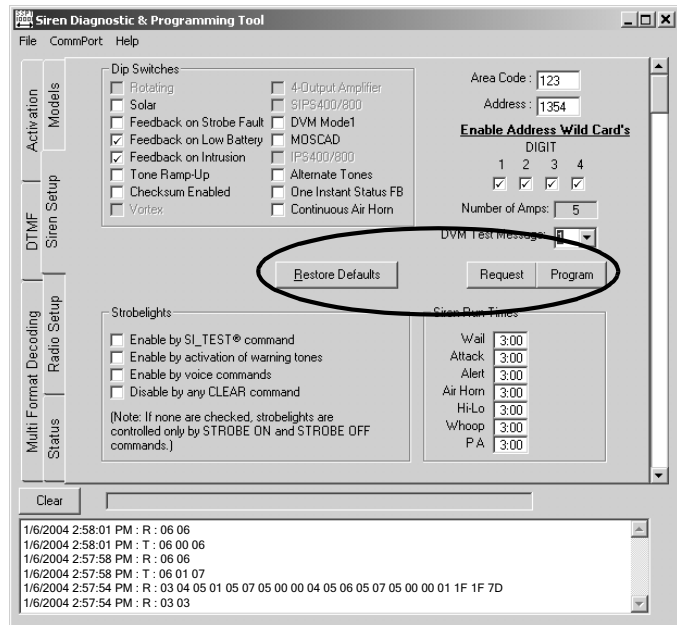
Siren Diagnostic & Programming Tool

File CommPort Help

Activation
Models
DTMF
Siren Setup
Multi Format Decoding
Radio Setup
Status

Dip Switches
Rotating
Solar
Feedback on Strobe Fault
Feedback on Low Battery
Feedback on Intrusion
Tone Ramp-Up
Checksum Enabled
Vortex
4-Output Amplifier
SIPS400/800
DVM Mode1
MOSCAD
IPS400/800
Alternate Tones
One Instant Status FB
Continuous Air Horn

Area Code : 123
Address : 1354
Enable Address Wild Card's
DIGIT
1 2 3 4
Number of Amps: 5
DVM Test Message: 1

Restore Defaults
Request
Program

Strobelights
Enable by SI_TEST® command
Enable by activation of warning tones
Enable by voice commands
Disable by any CLEAR command
(Note: If none are checked, strobelights are controlled only by STROBE ON and STROBE OFF commands.)

Siren Run Times
Wail 3:00
Attack 3:00
Alert 3:00
Air Horn 3:00
Hi-Lo 3:00
Whoop 3:00
P A 3:00

Clear

1/6/2004 2:58:01 PM : R : 06 06
1/6/2004 2:58:01 PM : T : 06 00 06
1/6/2004 2:57:58 PM : R : 06 06
1/6/2004 2:57:58 PM : T : 06 01 07
1/6/2004 2:57:54 PM : R : 03 04 05 01 05 07 05 00 00 04 05 06 05 07 05 00 00 01 1F 1F 7D
1/6/2004 2:57:54 PM : R : 03 03